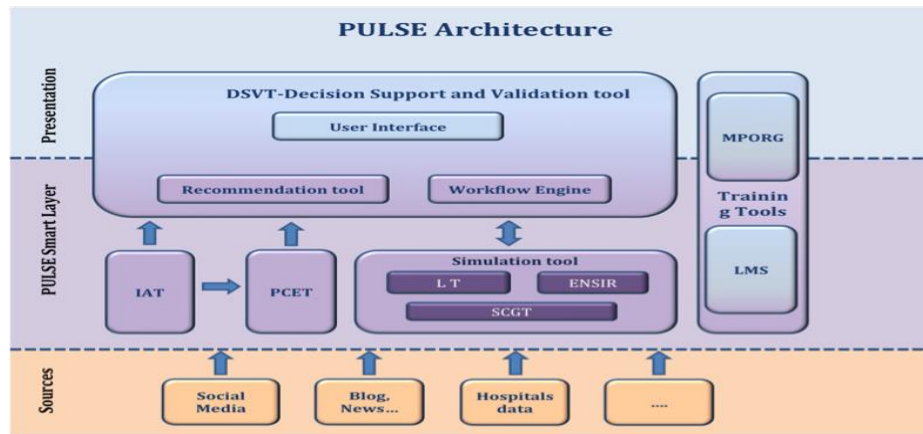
PULSE Architecture

Presentation

PULSE Smart Layer

Sources

DSVT-Decision Support and Validation tool

User Interface

Recommendation tool

Workflow Engine

IAT

PCET

Simulation tool

L T

ENSIR

SCGT

MPORG

Trainin g Tools

LMS

Social Media

Blog, News...

Hospitals data

....